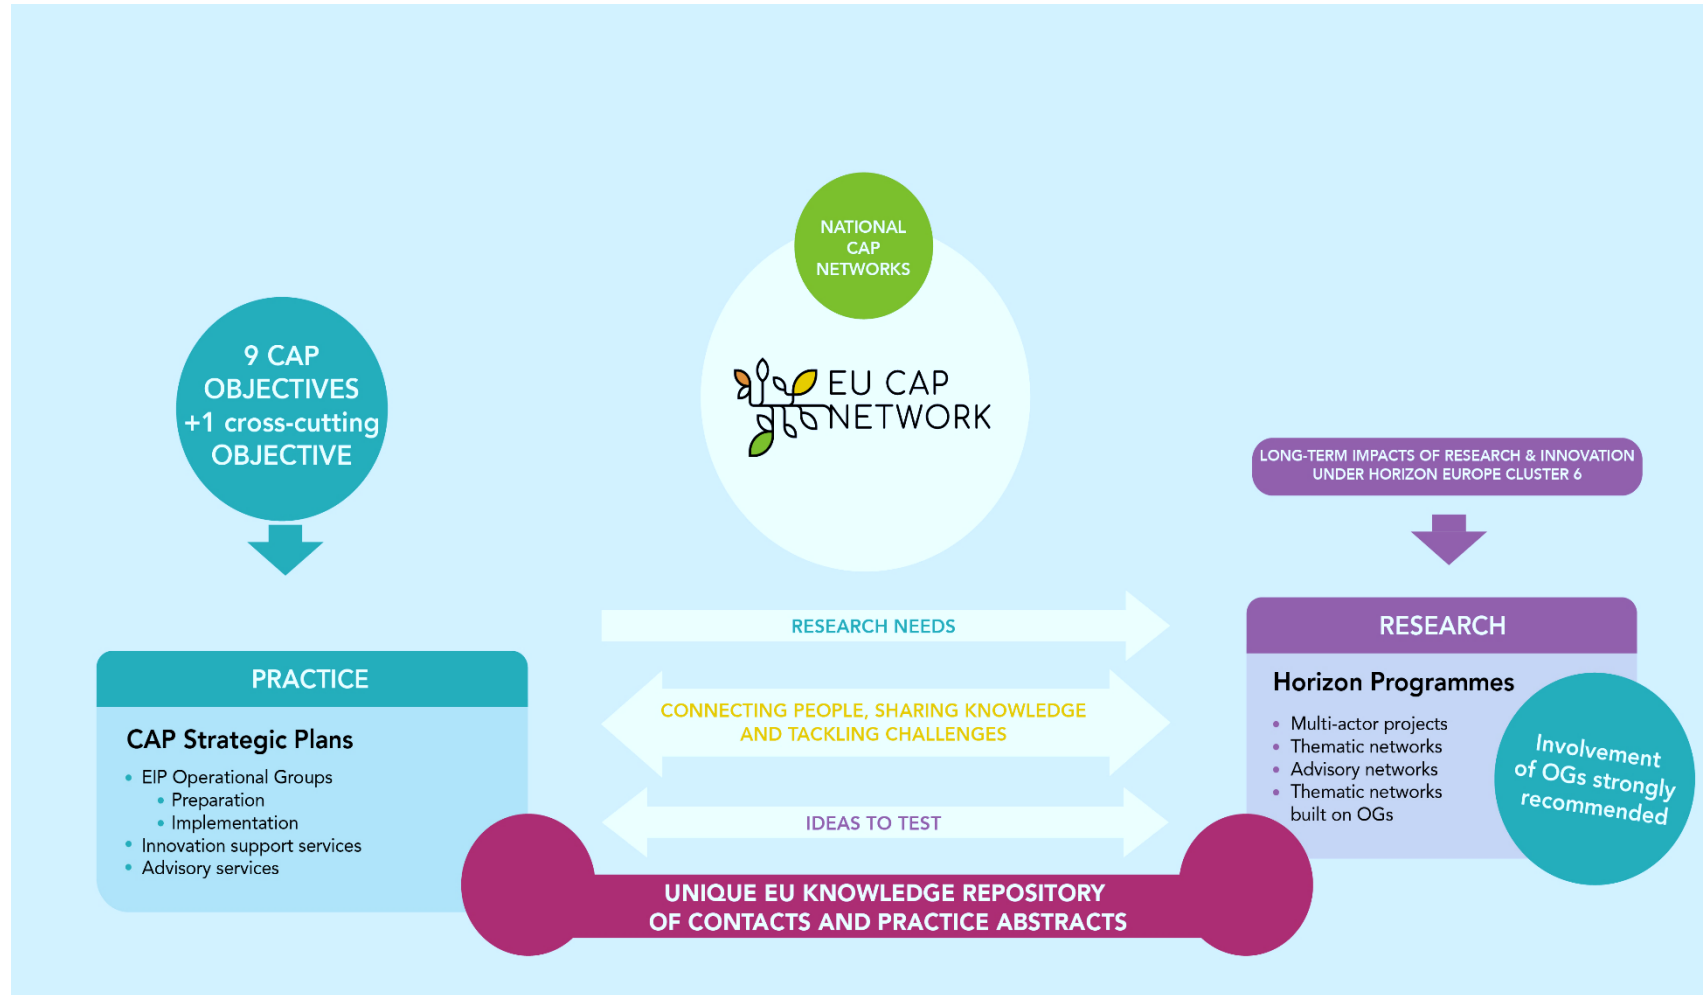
NATIONAL CAP NETWORKS

EU CAP NETWORK

9 CAP OBJECTIVES +1 cross-cutting OBJECTIVE

LONG-TERM IMPACTS OF RESEARCH & INNOVATION UNDER HORIZON EUROPE CLUSTER 6

RESEARCH NEEDS

CONNECTING PEOPLE, SHARING KNOWLEDGE AND TACKLING CHALLENGES

IDEAS TO TEST

PRACTICE

CAP Strategic Plans

- EIP Operational Groups
  - Preparation
  - Implementation
- Innovation support services
- Advisory services

RESEARCH

Horizon Programmes

- Multi-actor projects
- Thematic networks
- Advisory networks
- Thematic networks built on OGs

Involvement of OGs strongly recommended

UNIQUE EU KNOWLEDGE REPOSITORY OF CONTACTS AND PRACTICE ABSTRACTS